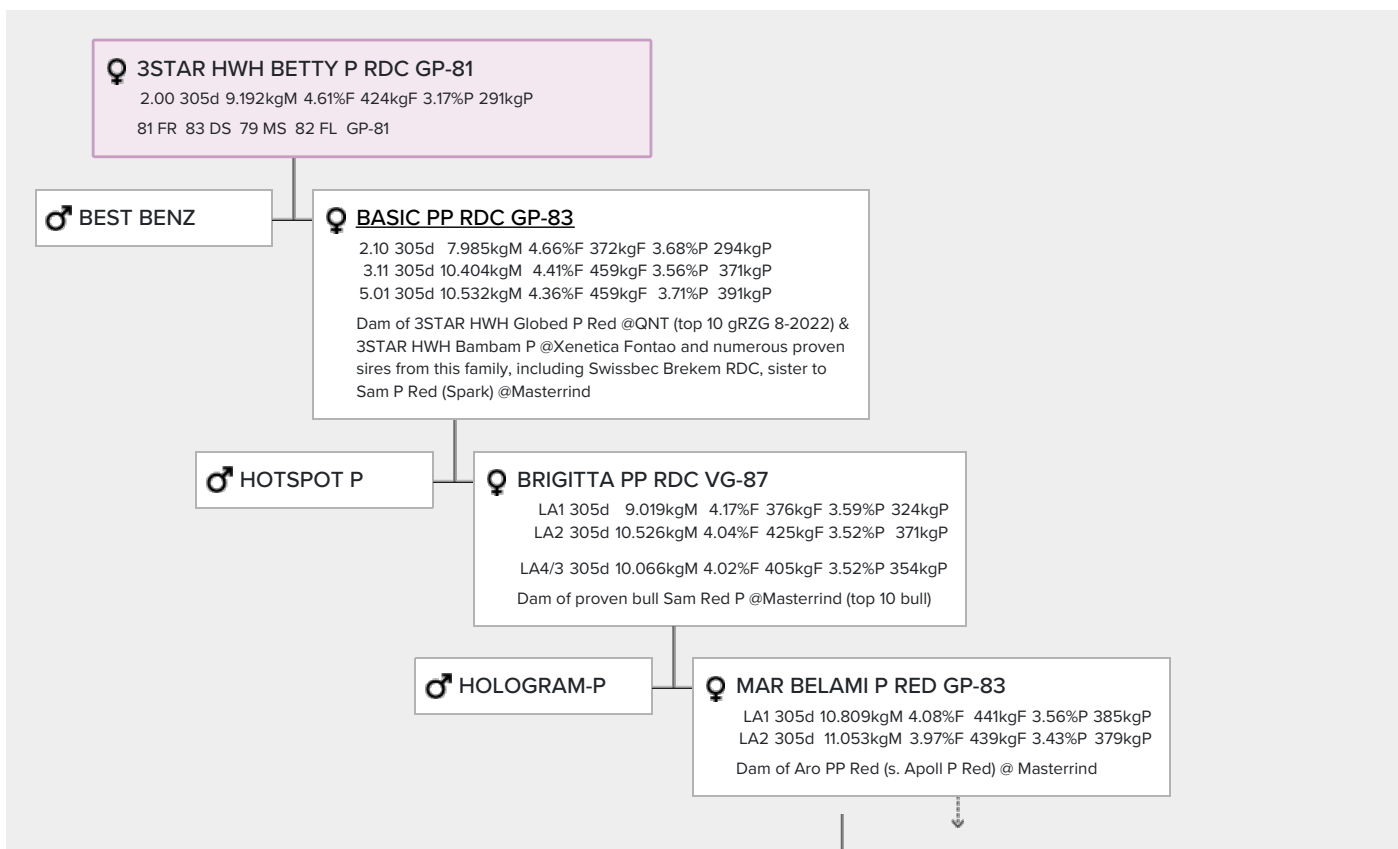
♀ 3STAR HWH BETTY P RDC GP-81
2.00 305d 9.192kgM 4.61%F 424kgF 3.17%P 291kgP
81 FR 83 DS 79 MS 82 FL GP-81

♂ BEST BENZ

♀ BASIC PP RDC GP-83
2.10 305d 7.985kgM 4.66%F 372kgF 3.68%P 294kgP
3.11 305d 10.404kgM 4.41%F 459kgF 3.56%P 371kgP
5.01 305d 10.532kgM 4.36%F 459kgF 3.71%P 391kgP
Dam of 3STAR HWH Globed P Red @QNT (top 10 gRZG 8-2022) & 3STAR HWH Bambam P @Xenetica Fontao and numerous proven sires from this family, including Swissbec Brekem RDC, sister to Sam P Red (Spark) @Masterrind

♂ HOTSPOT P

♀ BRIGITTA PP RDC VG-87
LA1 305d 9.019kgM 4.17%F 376kgF 3.59%P 324kgP
LA2 305d 10.526kgM 4.04%F 425kgF 3.52%P 371kgP
LA4/3 305d 10.066kgM 4.02%F 405kgF 3.52%P 354kgP
Dam of proven bull Sam Red P @Masterrind (top 10 bull)

♂ HOLOGRAM-P

♀ MAR BELAMI P RED GP-83
LA1 305d 10.809kgM 4.08%F 441kgF 3.56%P 385kgP
LA2 305d 11.053kgM 3.97%F 439kgF 3.43%P 379kgP
Dam of Aro PP Red (s. Apoll P Red) @ Masterrind